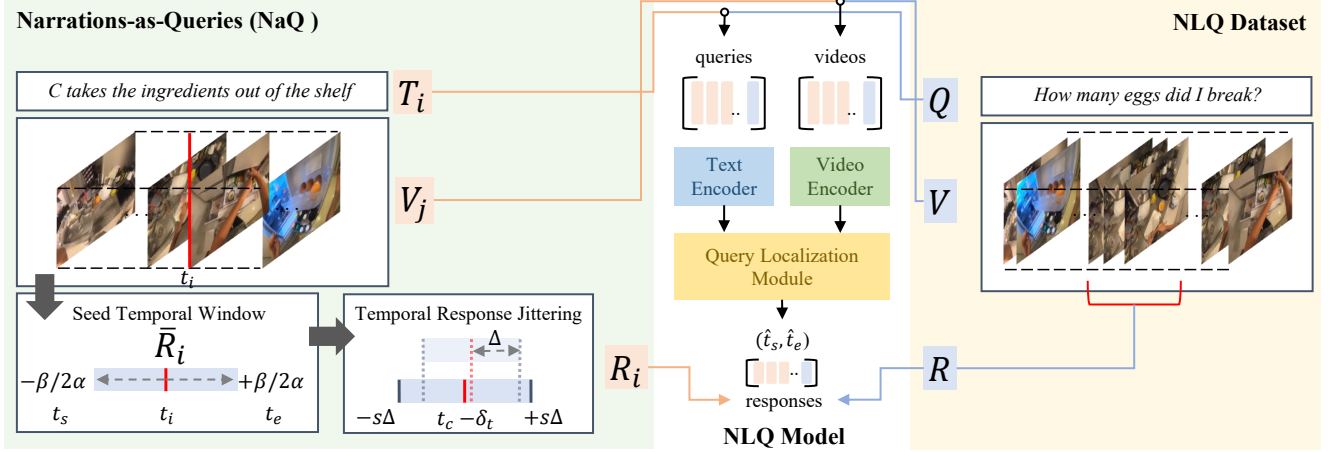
Narrations-as-Queries (NaQ )

C takes the ingredients out of the shelf

$T_i$

$V_j$

$t_i$

Seed Temporal Window

$\bar{R}_i$

$-\beta/2\alpha$

$+\beta/2\alpha$

$t_s$

$t_i$

$t_e$

Temporal Response Jittering

$\Delta$

$-s\Delta$

$t_c - \delta_t$

$+s\Delta$

$R_i$

queries

videos

Text Encoder

Video Encoder

Query Localization Module

$(\hat{t}_s, \hat{t}_e)$

responses

NLQ Model

$Q$

$V$

$R$

NLQ Dataset

How many eggs did I break?